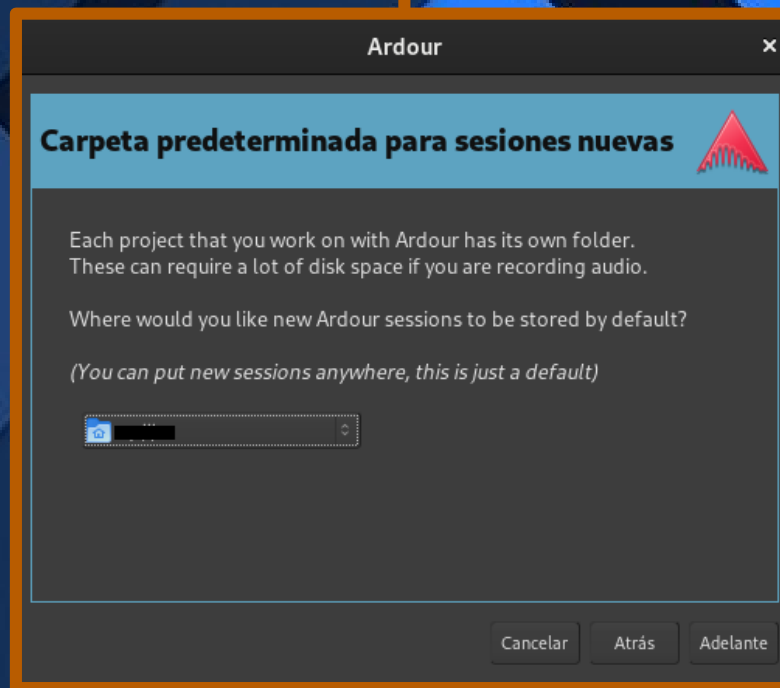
Ardour

×

Carpeta predeterminada para sesiones nuevas

Each project that you work on with Ardour has its own folder. These can require a lot of disk space if you are recording audio.

Where would you like new Ardour sessions to be stored by default?

(You can put new sessions anywhere, this is just a default)

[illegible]

Cancelar

Atrás

Adelante